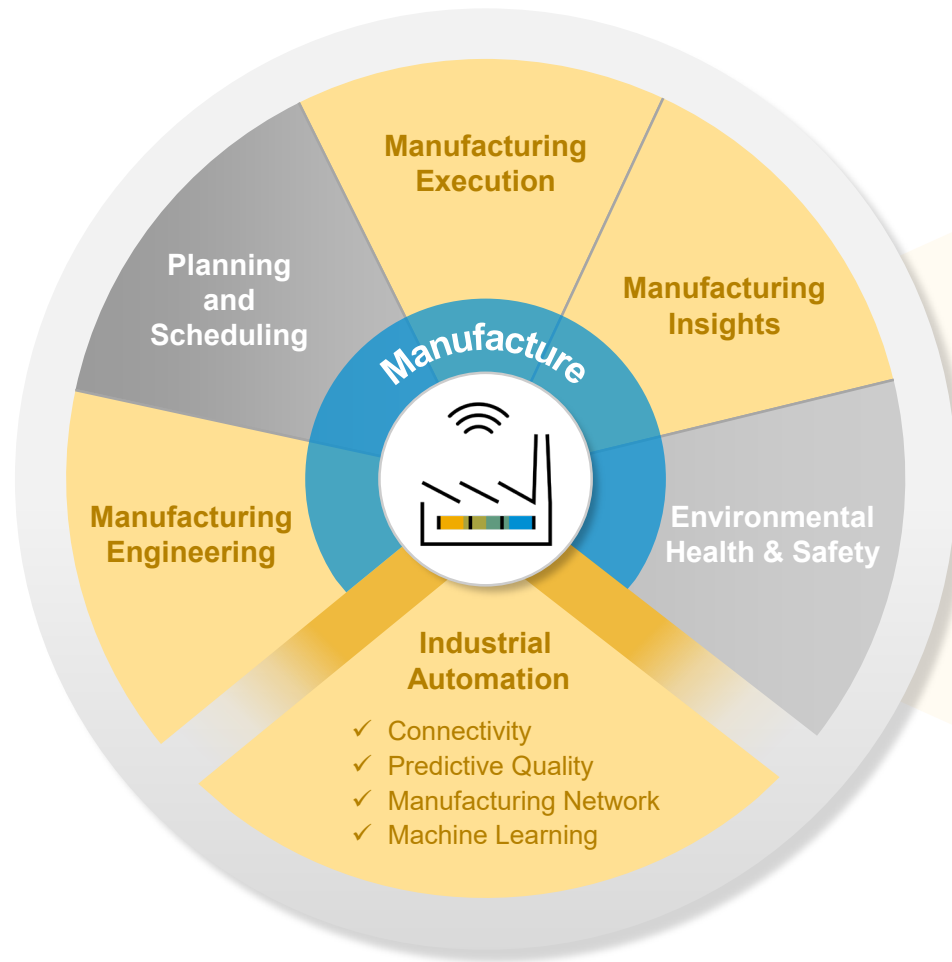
Manufacturing Execution

Manufacturing Insights

Environmental Health & Safety

Industrial Automation

✓ Connectivity
✓ Predictive Quality
✓ Manufacturing Network
✓ Machine Learning

Manufacturing Engineering

Planning and Scheduling

Manufacture